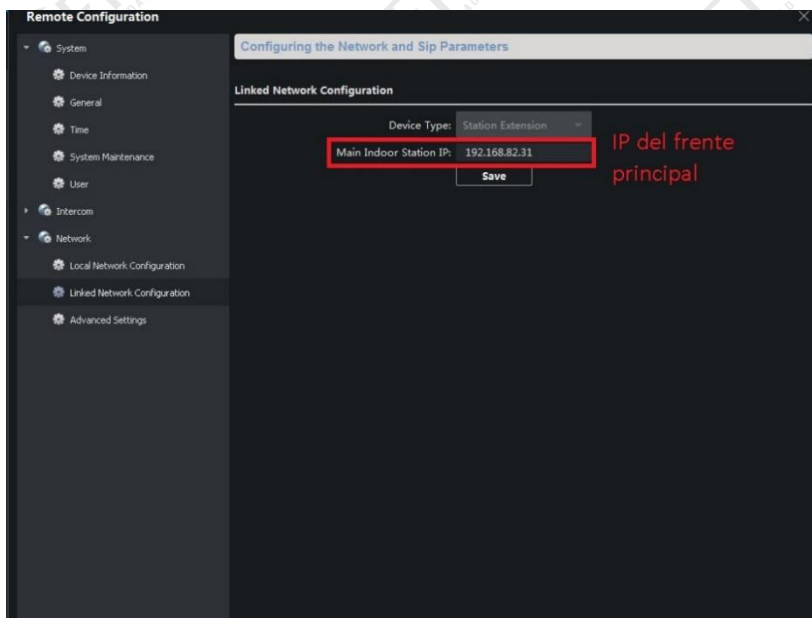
Remote Configuration

System
Device Information
General
Time
System Maintenance
User
Intercom
Network
Local Network Configuration
Linked Network Configuration
Advanced Settings

Configuring the Network and Sip Parameters

Linked Network Configuration

Device Type: Station Extension
Main Indoor Station IP: 192.168.82.31
Save

IP del frente principal